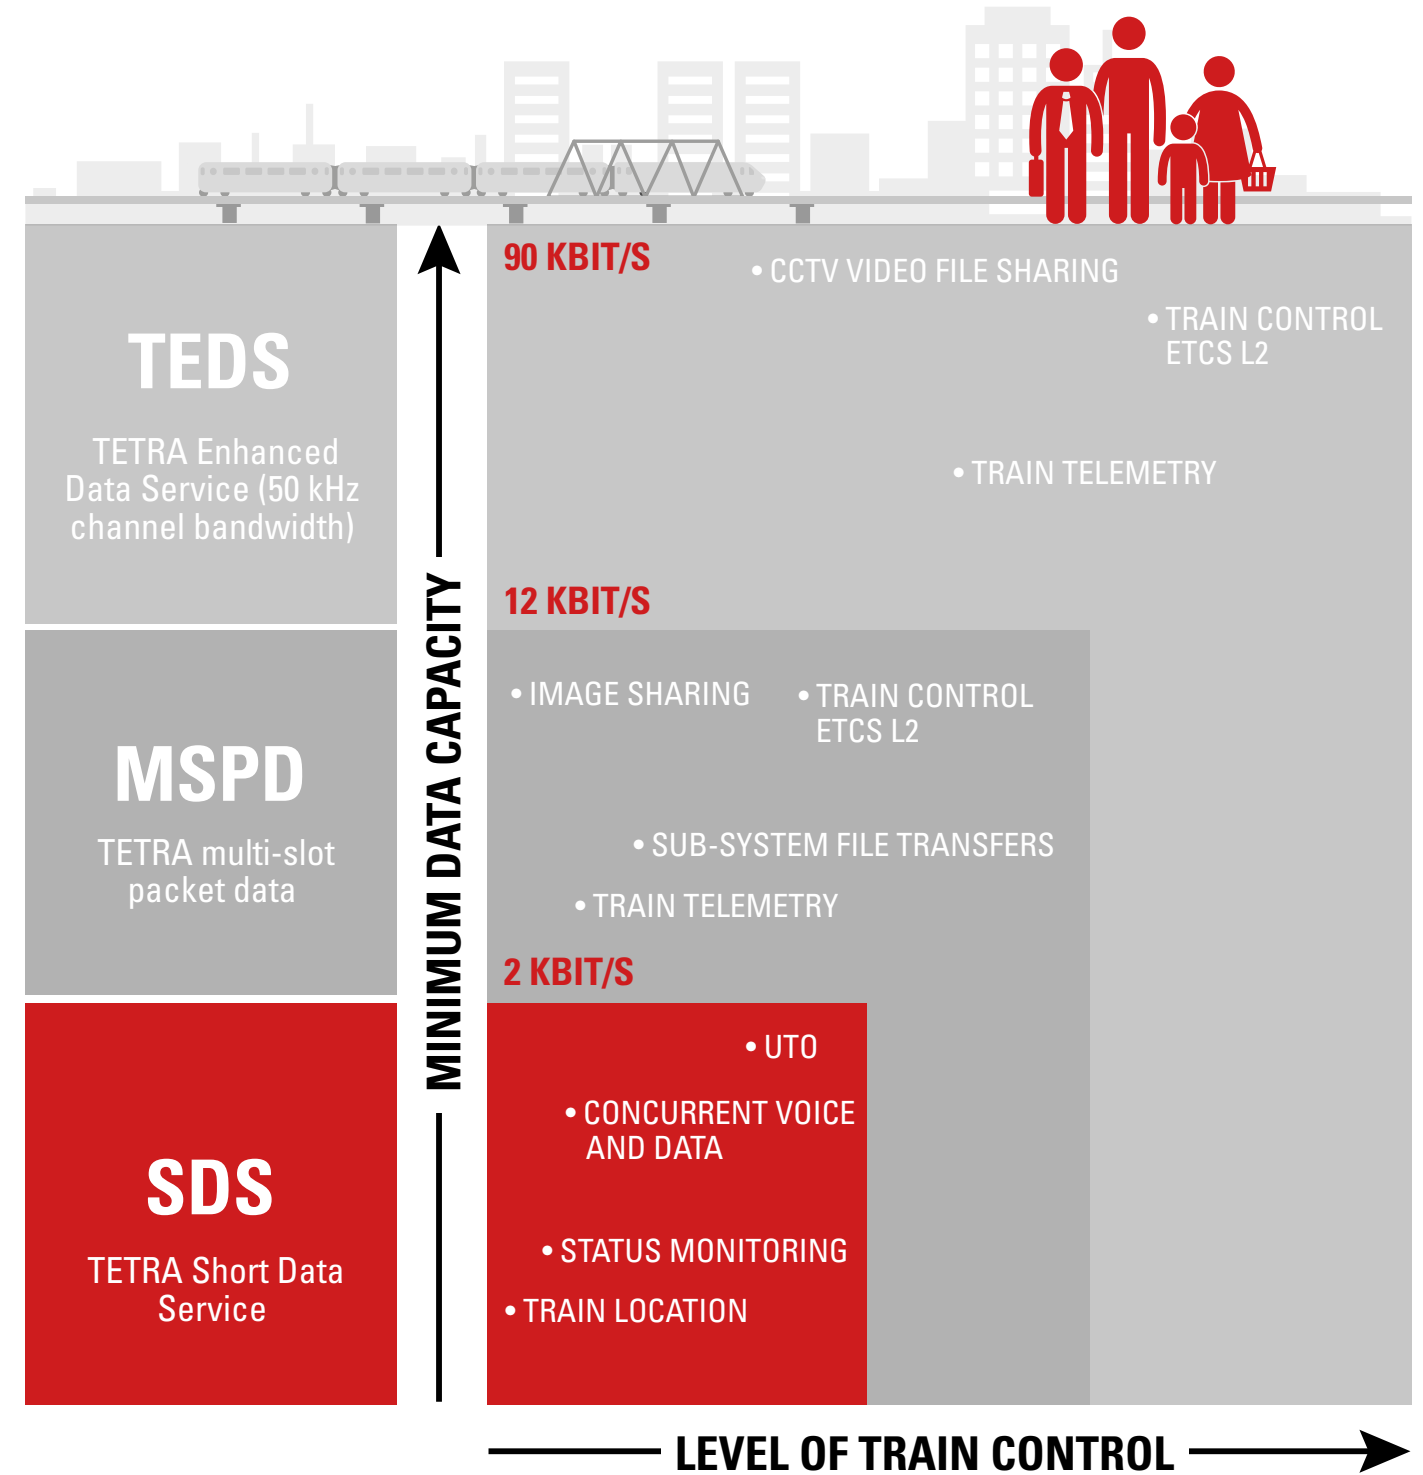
TEDS

TETRA Enhanced Data Service (50 kHz channel bandwidth)

MSPD

TETRA multi-slot packet data

SDS

TETRA Short Data Service

MINIMUM DATA CAPACITY

90 KBIT/S

• CCTV VIDEO FILE SHARING

• TRAIN CONTROL ETCS L2

• TRAIN TELEMETRY

12 KBIT/S

• IMAGE SHARING

• TRAIN CONTROL ETCS L2

• SUB-SYSTEM FILE TRANSFERS

• TRAIN TELEMETRY

2 KBIT/S

• UTO

• CONCURRENT VOICE AND DATA

• STATUS MONITORING

• TRAIN LOCATION

LEVEL OF TRAIN CONTROL